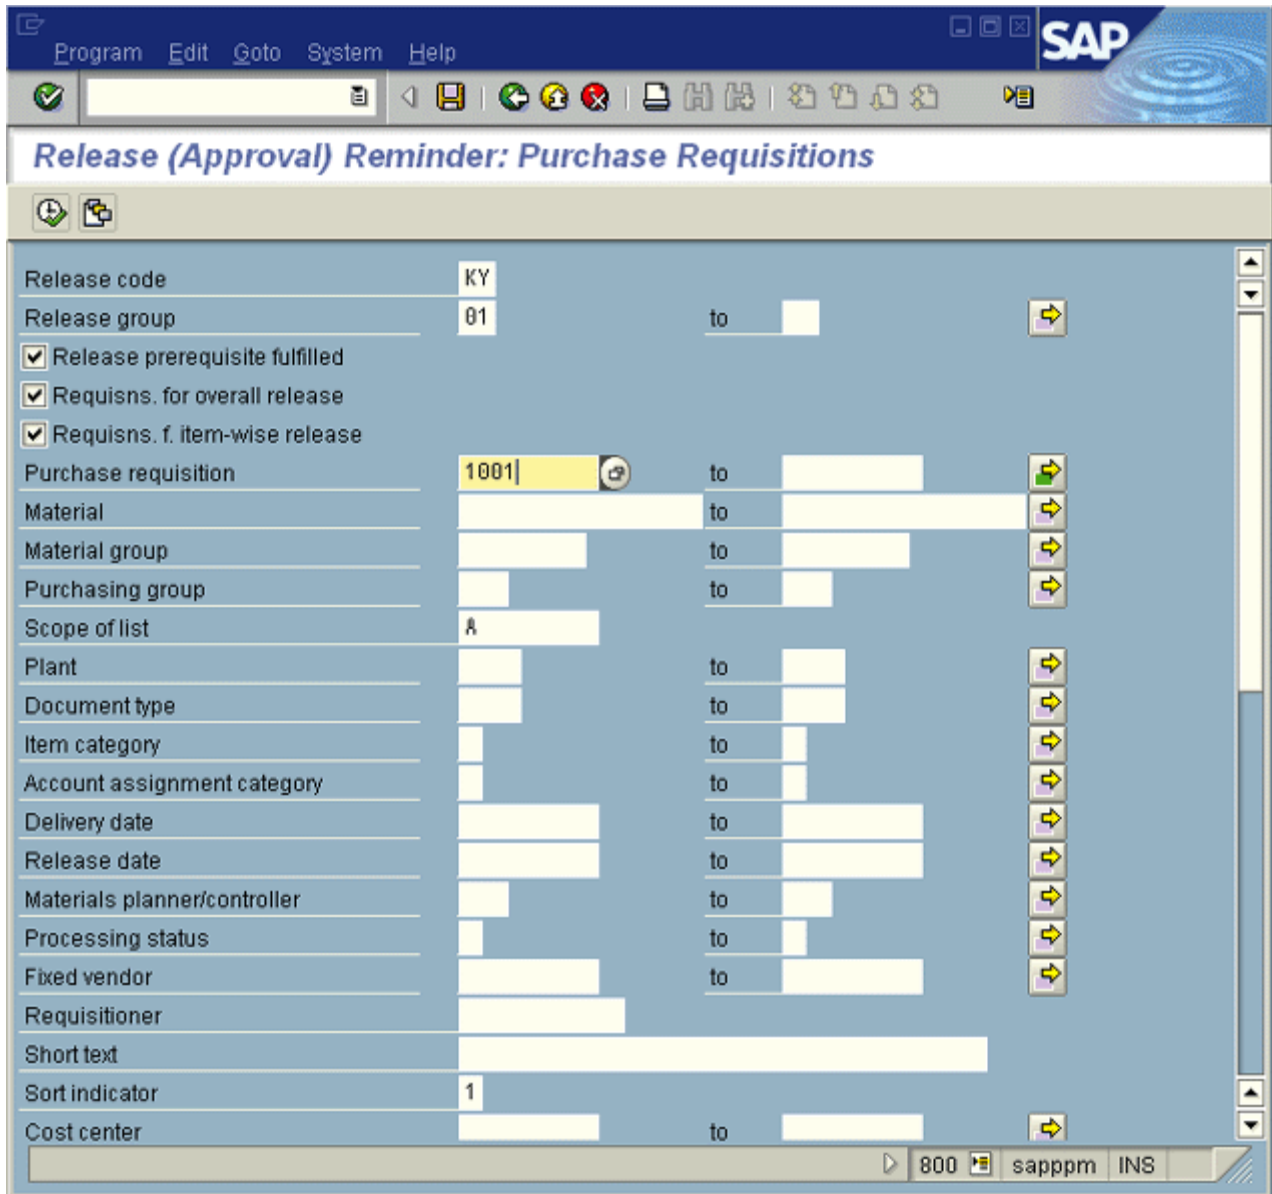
Program Edit Goto System Help

SAP

Release (Approval) Reminder: Purchase Requisitions

Release code KY
Release group 01 to
Release prerequisite fulfilled
Requisns. for overall release
Requisns. f. item-wise release
Purchase requisition 1001 to
Material to
Material group to
Purchasing group to
Scope of list A
Plant to
Document type to
Item category to
Account assignment category to
Delivery date to
Release date to
Materials planner/controller to
Processing status to
Fixed vendor to
Requisitioner
Short text
Sort indicator 1
Cost center to

800 sapppm INS